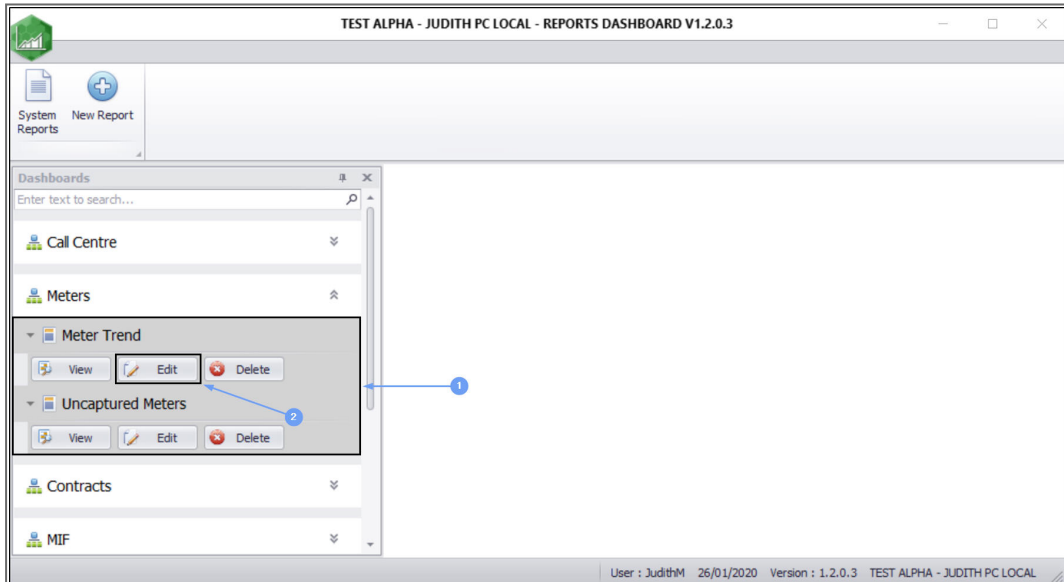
TEST ALPHA - JUDITH PC LOCAL - REPORTS DASHBOARD V1.2.0.3

System Reports
New Report

Dashboards
Enter text to search...

Call Centre

Meters

Meter Trend
View
Edit
Delete

Uncaptured Meters
View
Edit
Delete

Contracts

MIF

1
2

User : JudithM 26/01/2020 Version : 1.2.0.3 TEST ALPHA - JUDITH PC LOCAL